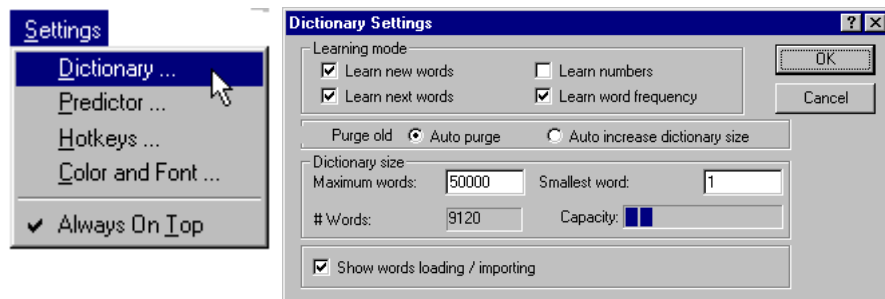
Settings
Dictionary ...
Predictor ...
Hotkeys ...
Color and Font ...
Always On Top

Dictionary Settings
? X
Learning mode
Learn new words
Learn numbers
Learn next words
Learn word frequency
OK
Cancel
Purge old Auto purge Auto increase dictionary size
Dictionary size
Maximum words: 50000
Smallest word: 1
# Words: 9120
Capacity:
Show words loading / importing